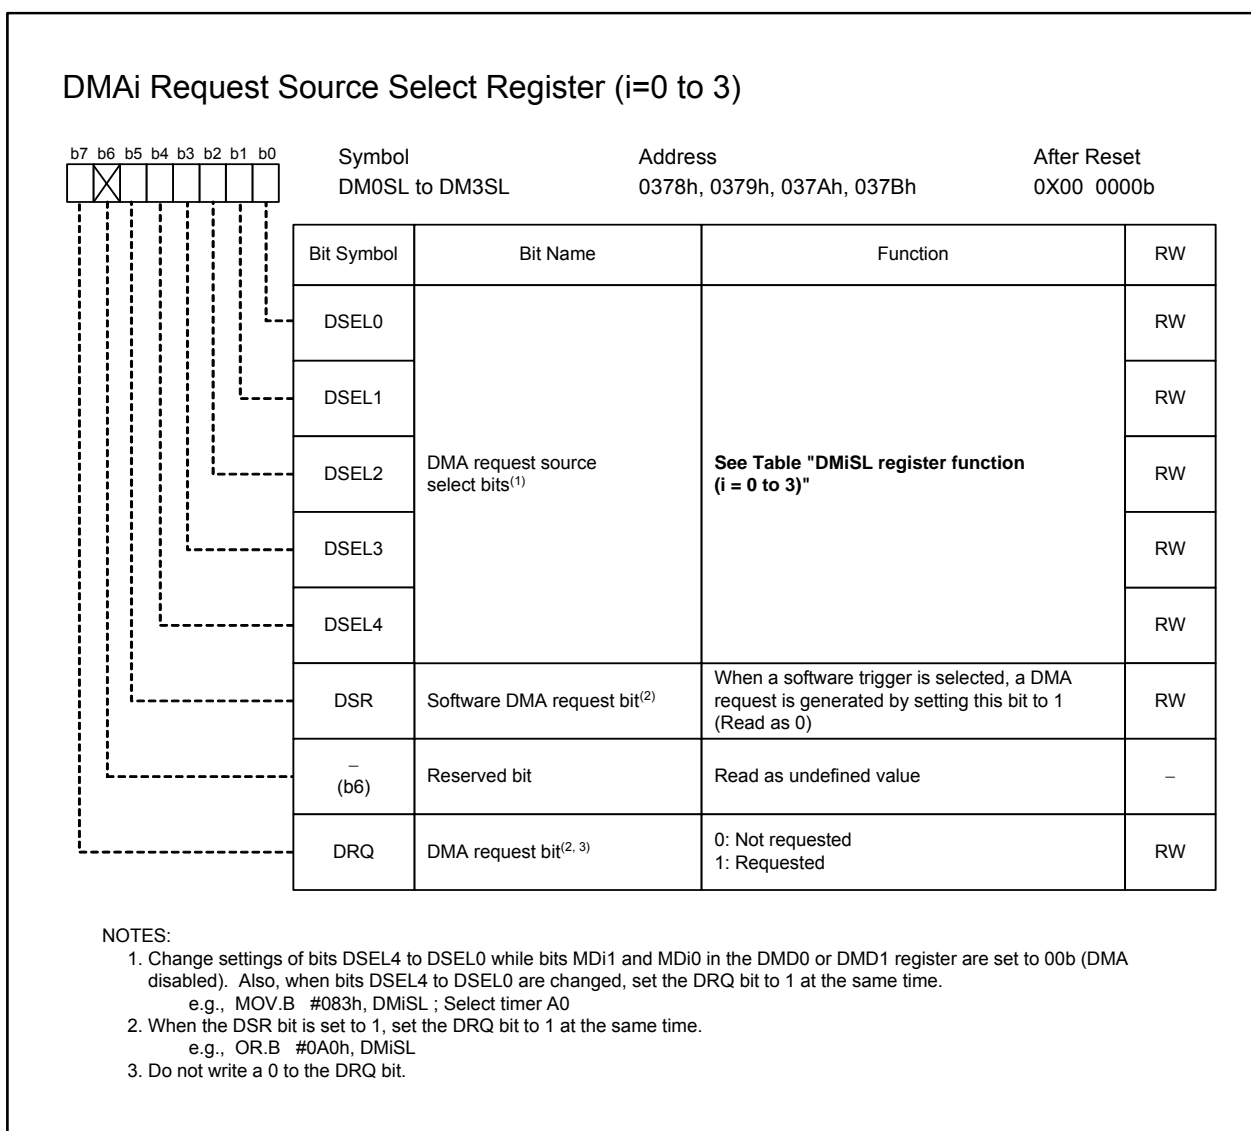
DMAi Request Source Select Register (i=0 to 3)

b7 b6 b5 b4 b3 b2 b1 b0

Symbol
DM0SL to DM3SL

Address
0378h, 0379h, 037Ah, 037Bh

After Reset
0X00 0000b

| Bit Symbol | Bit Name | Function | RW |
|---|---|---|---|
| DSEL0 | DMA request source select bits$^{(1)}$ | See Table "DMiSL register function (i = 0 to 3)" | RW |
| DSEL1 | | | RW |
| DSEL2 | | | RW |
| DSEL3 | | | RW |
| DSEL4 | | | RW |
| DSR | Software DMA request bit$^{(2)}$ | When a software trigger is selected, a DMA request is generated by setting this bit to 1 (Read as 0) | RW |
| – (b6) | Reserved bit | Read as undefined value | – |
| DRQ | DMA request bit$^{(2, 3)}$ | 0: Not requested 1: Requested | RW |

NOTES:
1. Change settings of bits DSEL4 to DSEL0 while bits MDi1 and MDi0 in the DMD0 or DMD1 register are set to 00b (DMA disabled). Also, when bits DSEL4 to DSEL0 are changed, set the DRQ bit to 1 at the same time.
e.g., MOV.B #083h, DMiSL ; Select timer A0
2. When the DSR bit is set to 1, set the DRQ bit to 1 at the same time.
e.g., OR.B #0A0h, DMiSL
3. Do not write a 0 to the DRQ bit.